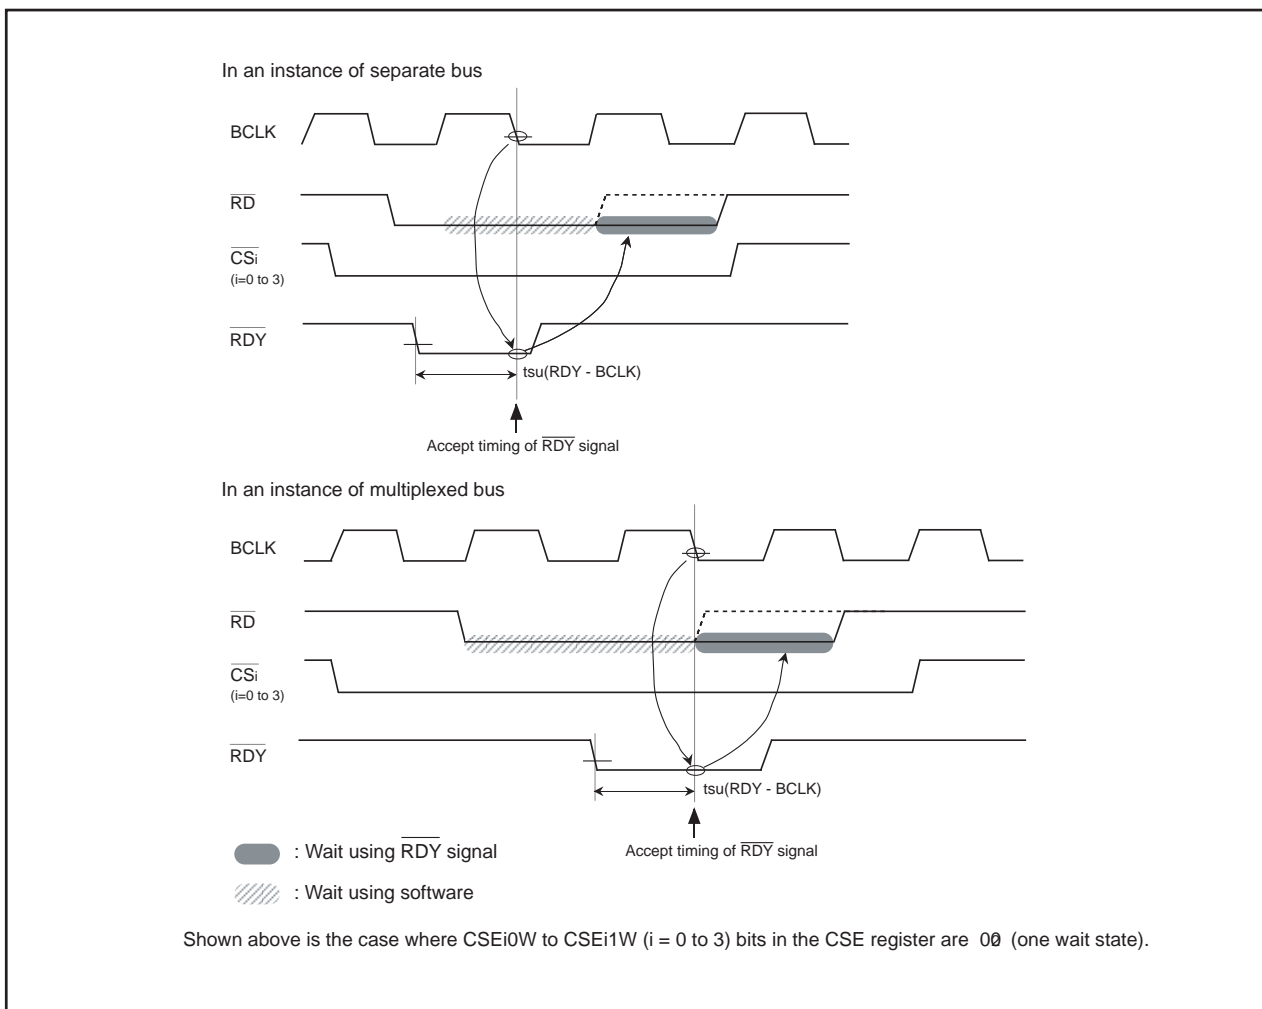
In an instance of separate bus

BCLK

$\overline{RD}$

$\overline{CS}$i
(i=0 to 3)

$\overline{RDY}$

tsu(RDY - BCLK)

Accept timing of $\overline{RDY}$ signal

In an instance of multiplexed bus

BCLK

$\overline{RD}$

$\overline{CS}$i
(i=0 to 3)

$\overline{RDY}$

tsu(RDY - BCLK)

Accept timing of $\overline{RDY}$ signal

: Wait using $\overline{RDY}$ signal

: Wait using software

Shown above is the case where CSEi0W to CSEi1W (i = 0 to 3) bits in the CSE register are 00 (one wait state).